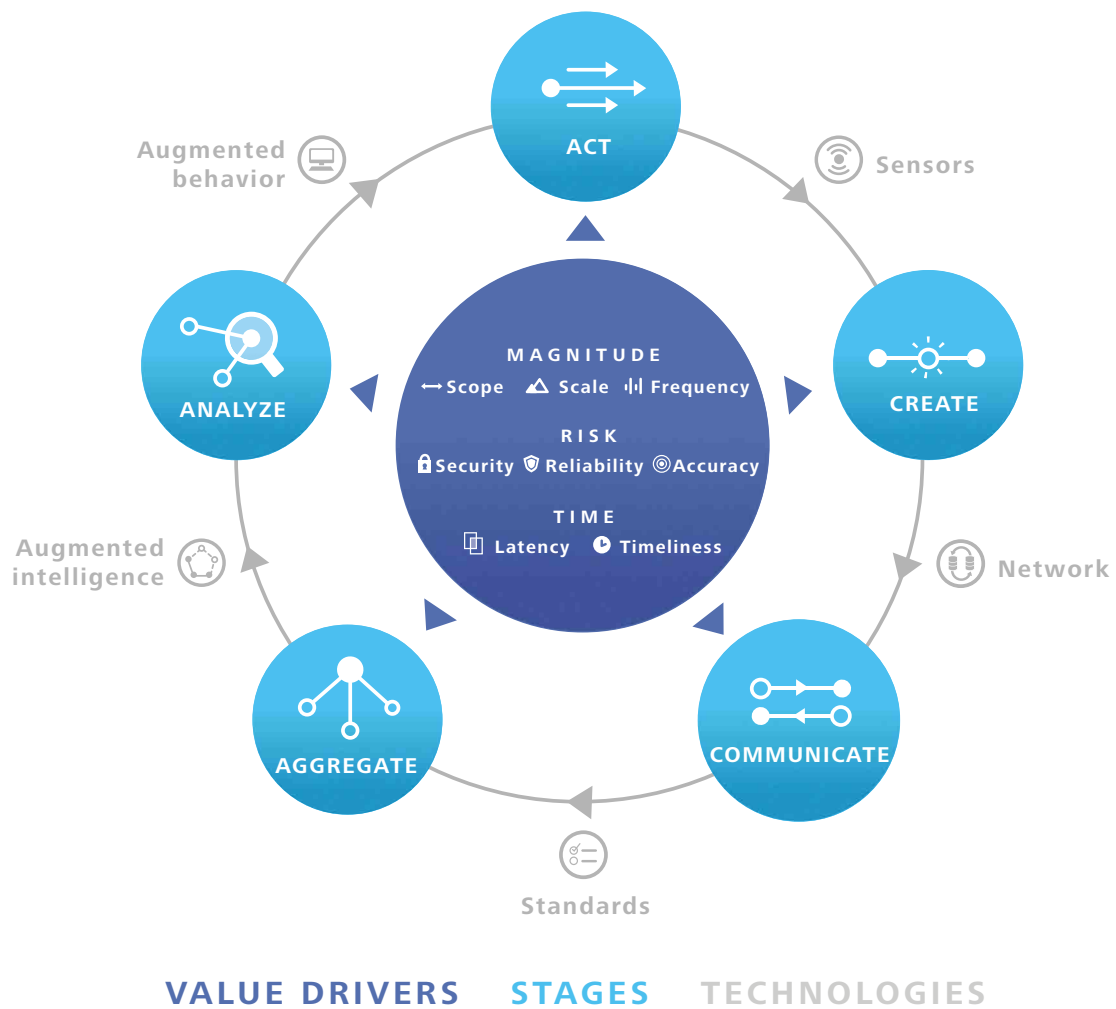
ACT

Sensors

CREATE

Network

COMMUNICATE

Standards

AGGREGATE

Augmented intelligence

ANALYZE

Augmented behavior

MAGNITUDE
Scope Scale Frequency

RISK
Security Reliability Accuracy

TIME
Latency Timeliness

VALUE DRIVERS STAGES TECHNOLOGIES